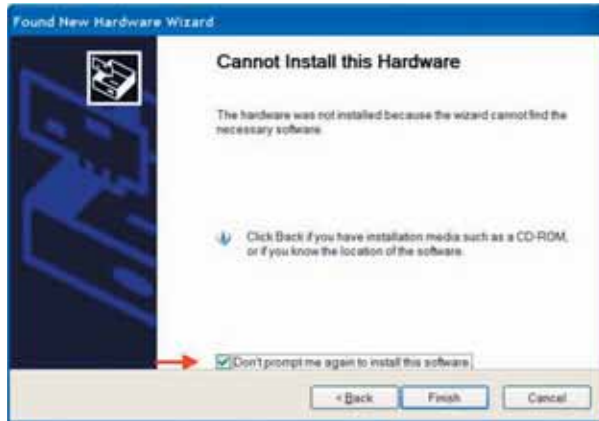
Found New Hardware Wizard

Cannot Install this Hardware

The hardware was not installed because the wizard cannot find the necessary software.

Click Back if you have installation media such as a CD-ROM, or if you know the location of the software.

Don't prompt me again to install this software.

< Back

Finish

Cancel